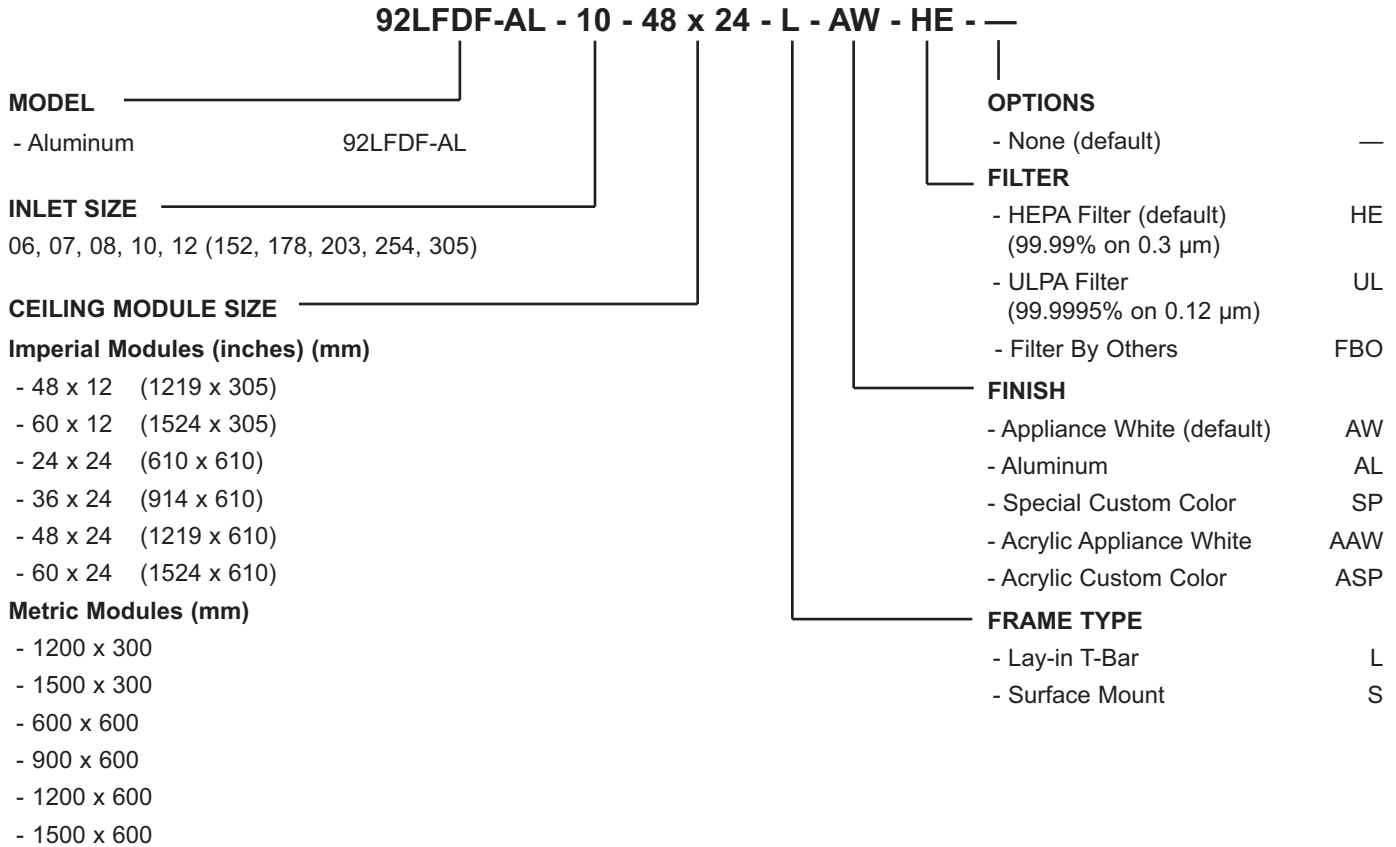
92LFDF-AL - 10 - 48 x 24 - L - AW - HE - —

MODEL
- Aluminum 92LFDF-AL

INLET SIZE
06, 07, 08, 10, 12 (152, 178, 203, 254, 305)

CEILING MODULE SIZE
Imperial Modules (inches) (mm)
- 48 x 12 (1219 x 305)
- 60 x 12 (1524 x 305)
- 24 x 24 (610 x 610)
- 36 x 24 (914 x 610)
- 48 x 24 (1219 x 610)
- 60 x 24 (1524 x 610)
Metric Modules (mm)
- 1200 x 300
- 1500 x 300
- 600 x 600
- 900 x 600
- 1200 x 600
- 1500 x 600

OPTIONS
- None (default) —

FILTER
- HEPA Filter (default) (99.99% on 0.3 μm) HE
- ULPA Filter (99.9995% on 0.12 μm) UL
- Filter By Others FBO

FINISH
- Appliance White (default) AW
- Aluminum AL
- Special Custom Color SP
- Acrylic Appliance White AAW
- Acrylic Custom Color ASP

FRAME TYPE
- Lay-in T-Bar L
- Surface Mount S